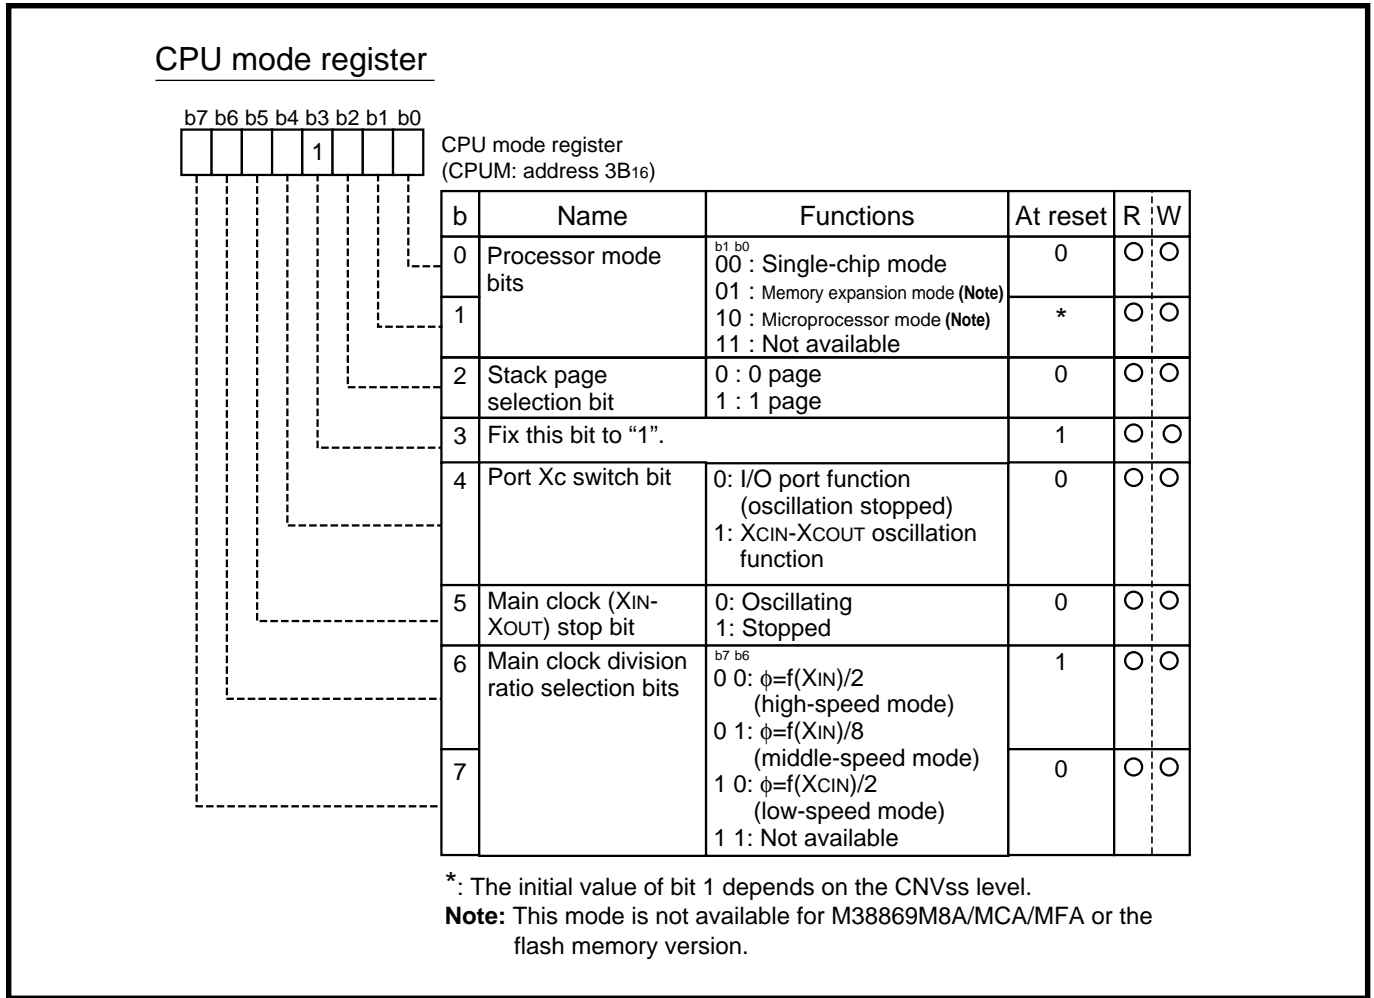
CPU mode register

b7 b6 b5 b4 b3 b2 b1 b0

1

CPU mode register
(CPUM: address 3B16)

| b | Name | Functions | At reset | R | W |
|---|---|---|---|---|---|
| 0 | Processor mode bits | b1 b0<br>00 : Single-chip mode<br>01 : Memory expansion mode (Note)<br>10 : Microprocessor mode (Note)<br>11 : Not available | 0 | O | O |
| 1 | | | * | O | O |
| 2 | Stack page selection bit | 0 : 0 page<br>1 : 1 page | 0 | O | O |
| 3 | Fix this bit to “1”. | | 1 | O | O |
| 4 | Port Xc switch bit | 0: I/O port function (oscillation stopped)<br>1: XCIN-XCOUT oscillation function | 0 | O | O |
| 5 | Main clock (XIN-XOUT) stop bit | 0: Oscillating<br>1: Stopped | 0 | O | O |
| 6 | Main clock division ratio selection bits | b7 b6<br>0 0: $\phi$=f(XIN)/2 (high-speed mode)<br>0 1: $\phi$=f(XIN)/8 (middle-speed mode)<br>1 0: $\phi$=f(XCIN)/2 (low-speed mode)<br>1 1: Not available | 1 | O | O |
| 7 | | | 0 | O | O |

*: The initial value of bit 1 depends on the CNVss level.
Note: This mode is not available for M38869M8A/MCA/MFA or the flash memory version.